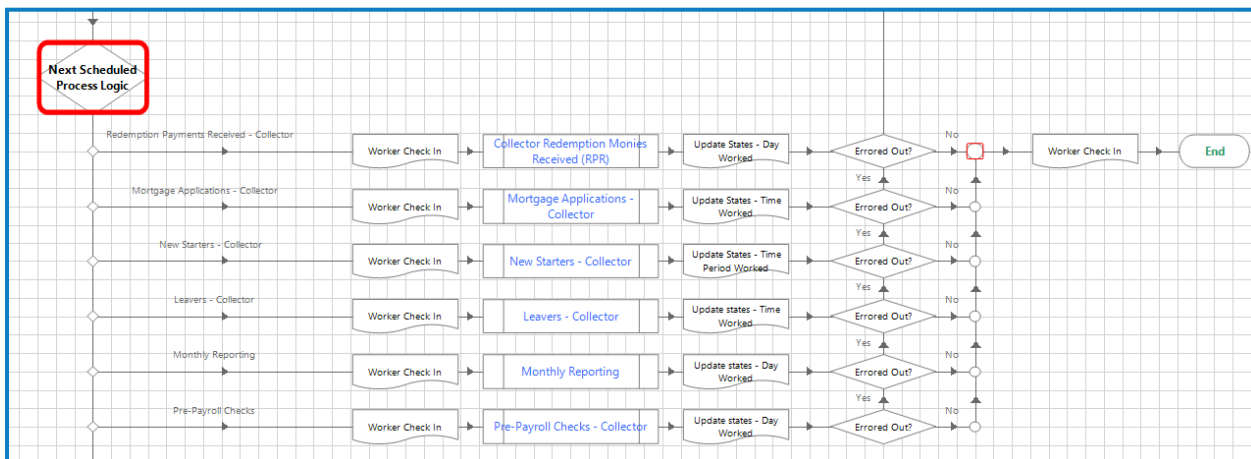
Next Scheduled Process Logic

Redemption Payments Received - Collector

Worker Check In

Collector Redemption Monies Received (RPR)

Update States - Day Worked

Errored Out?

No

Worker Check In

End

Yes

Mortgage Applications - Collector

Worker Check In

Mortgage Applications - Collector

Update States - Time Worked

Errored Out?

No

Yes

New Starters - Collector

Worker Check In

New Starters - Collector

Update States - Time Period Worked

Errored Out?

No

Yes

Leavers - Collector

Worker Check In

Leavers - Collector

Update states - Time Worked

Errored Out?

No

Yes

Monthly Reporting

Worker Check In

Monthly Reporting

Update states - Day Worked

Errored Out?

No

Yes

Pre-Payroll Checks

Worker Check In

Pre-Payroll Checks - Collector

Update states - Day Worked

Errored Out?

No